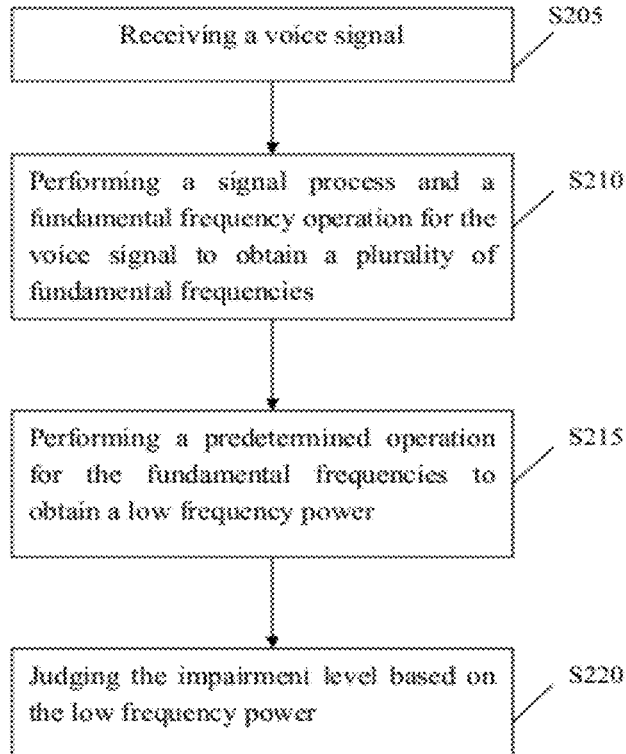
Receiving a voice signal

S205

Performing a signal process and a fundamental frequency operation for the voice signal to obtain a plurality of fundamental frequencies

S210

Performing a predetermined operation for the fundamental frequencies to obtain a low frequency power

S215

Judging the impairment level based on the low frequency power

S220